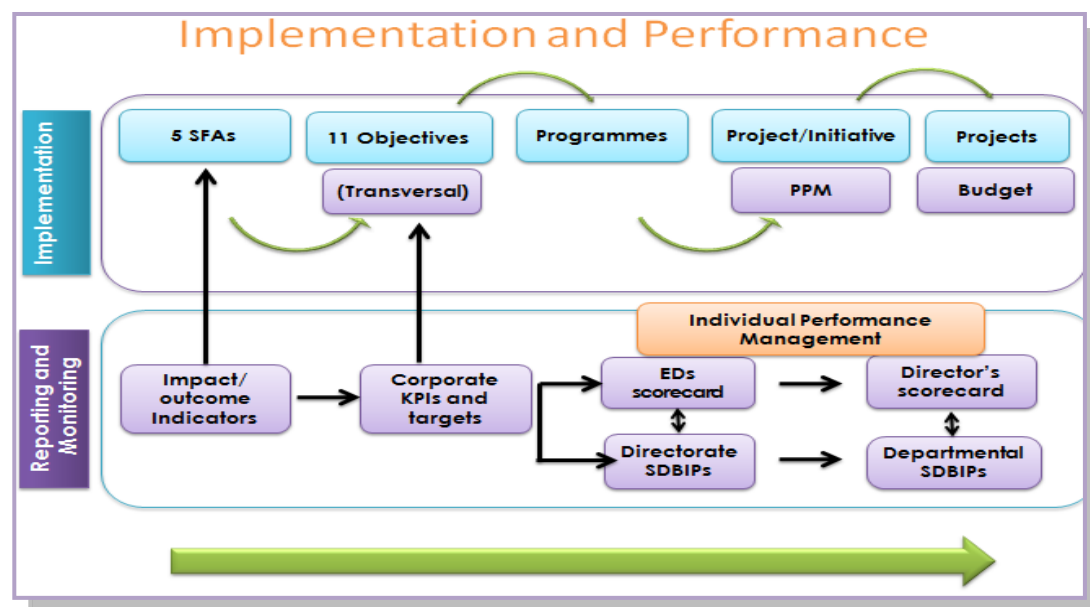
Implementation and Performance

Implementation

5 SFAs

11 Objectives

(Transversal)

Programmes

Project/Initiative

PPM

Projects

Budget

Reporting and Monitoring

Individual Performance Management

Impact/ outcome Indicators

Corporate KPIs and targets

EDs scorecard

Directorate SDBIPs

Director's scorecard

Departmental SDBIPs